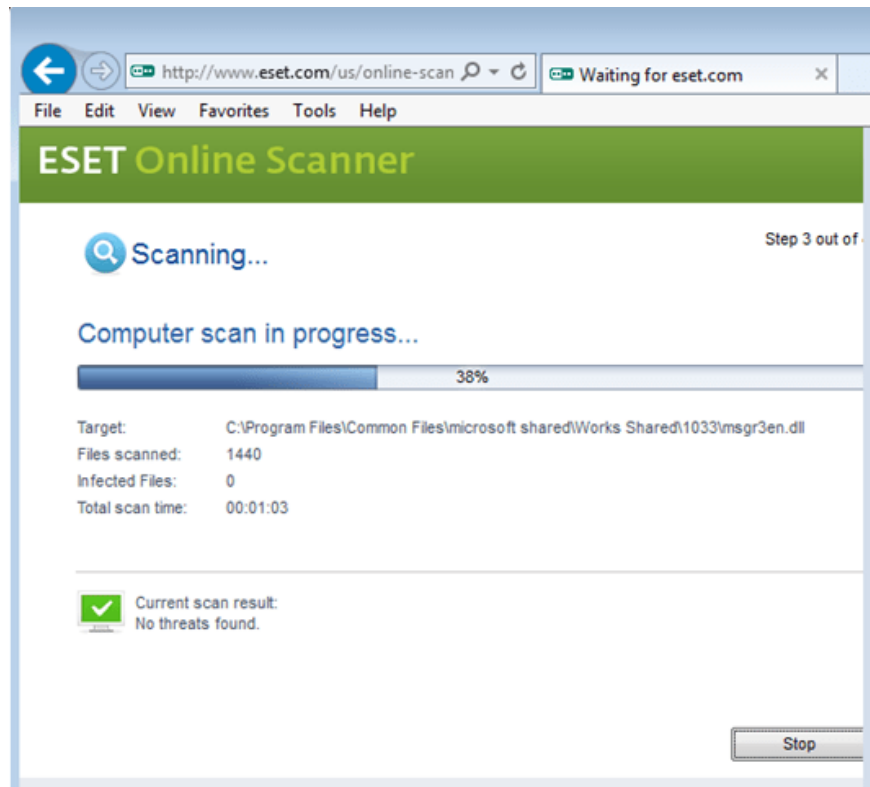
http://www.eset.com/us/online-scan
Waiting for eset.com

File Edit View Favorites Tools Help

ESET Online Scanner

Scanning...

Step 3 out of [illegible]

Computer scan in progress...

38%

Target: C:\Program Files\Common Files\microsoft shared\Works Shared\1033\msgr3en.dll
Files scanned: 1440
Infected Files: 0
Total scan time: 00:01:03

Current scan result:
No threats found.

Stop